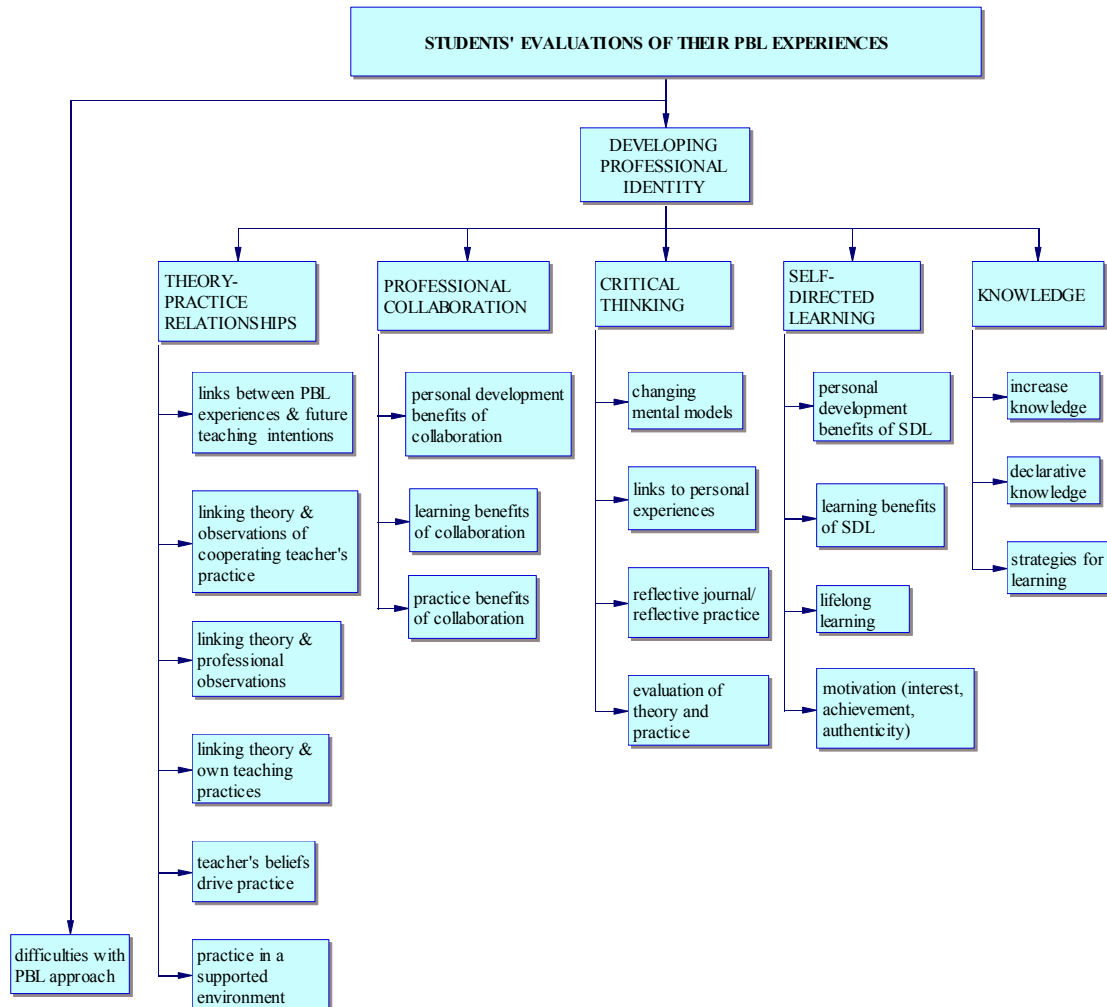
STUDENTS' EVALUATIONS OF THEIR PBL EXPERIENCES

DEVELOPING PROFESSIONAL IDENTITY

THEORY-PRACTICE RELATIONSHIPS

links between PBL experiences & future teaching intentions

linking theory & observations of cooperating teacher's practice

linking theory & professional observations

linking theory & own teaching practices

teacher's beliefs drive practice

practice in a supported environment

PROFESSIONAL COLLABORATION

personal development benefits of collaboration

learning benefits of collaboration

practice benefits of collaboration

CRITICAL THINKING

changing mental models

links to personal experiences

reflective journal/ reflective practice

evaluation of theory and practice

SELF-DIRECTED LEARNING

personal development benefits of SDL

learning benefits of SDL

lifelong learning

motivation (interest, achievement, authenticity)

KNOWLEDGE

increase knowledge

declarative knowledge

strategies for learning

difficulties with PBL approach